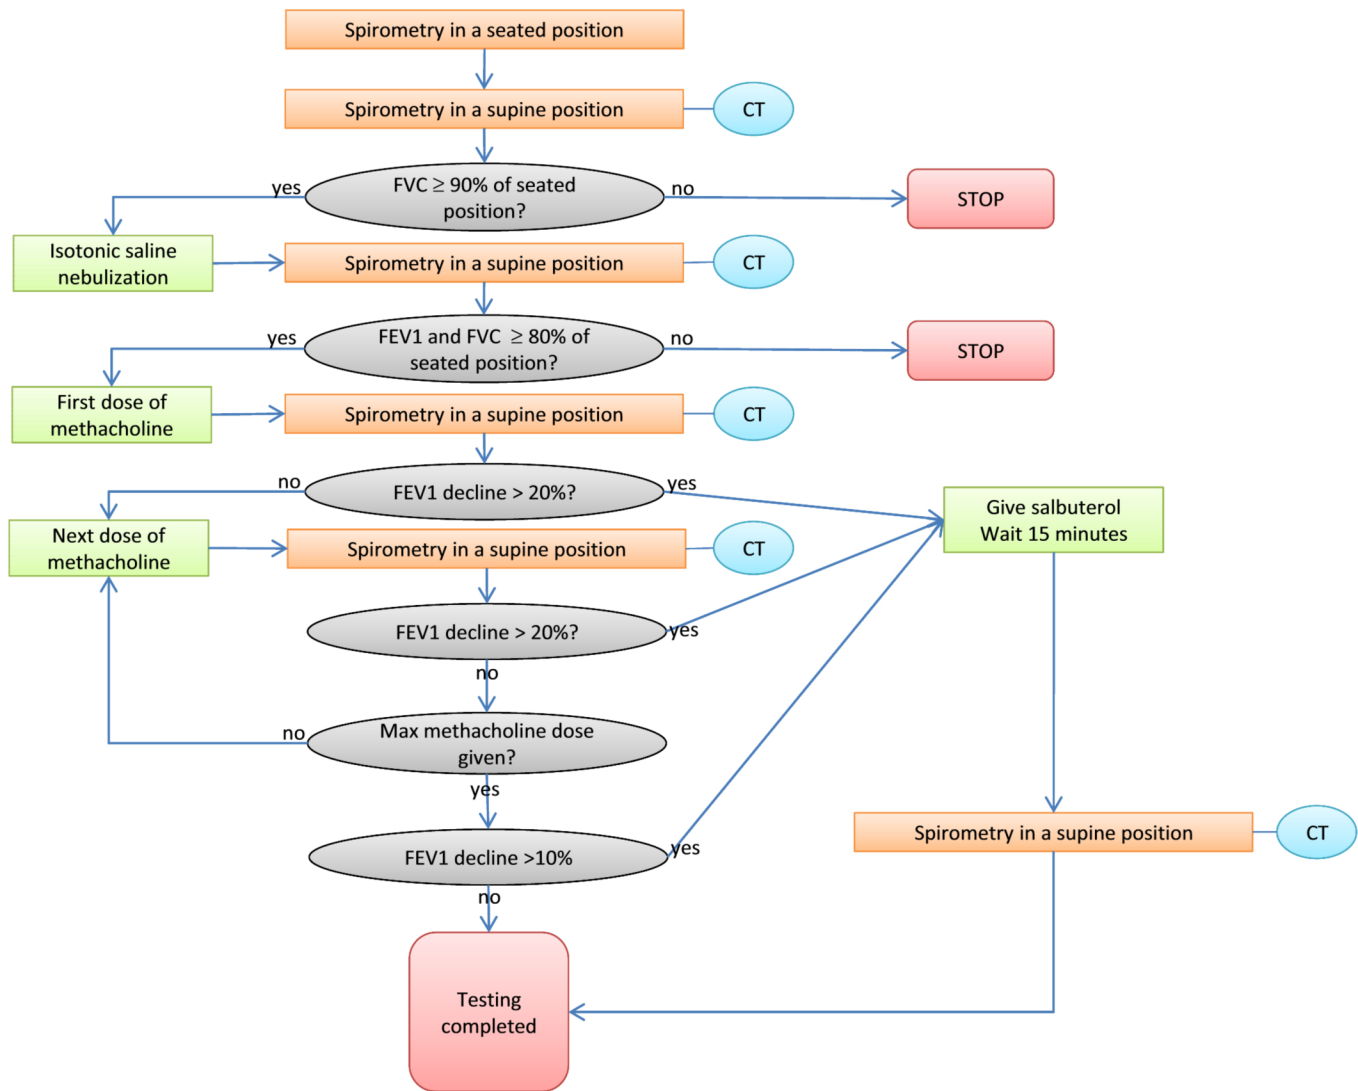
Spirometry in a seated position

Spirometry in a supine position

CT

yes

FVC $\geq$ 90% of seated position?

no

STOP

Isotonic saline nebulization

Spirometry in a supine position

CT

yes

FEV1 and FVC $\geq$ 80% of seated position?

no

STOP

First dose of methacholine

Spirometry in a supine position

CT

no

FEV1 decline > 20%?

yes

Give salbuterol
Wait 15 minutes

Next dose of methacholine

Spirometry in a supine position

CT

FEV1 decline > 20%?

yes

no

no

Max methacholine dose given?

yes

Spirometry in a supine position

CT

FEV1 decline >10%

yes

no

Testing completed